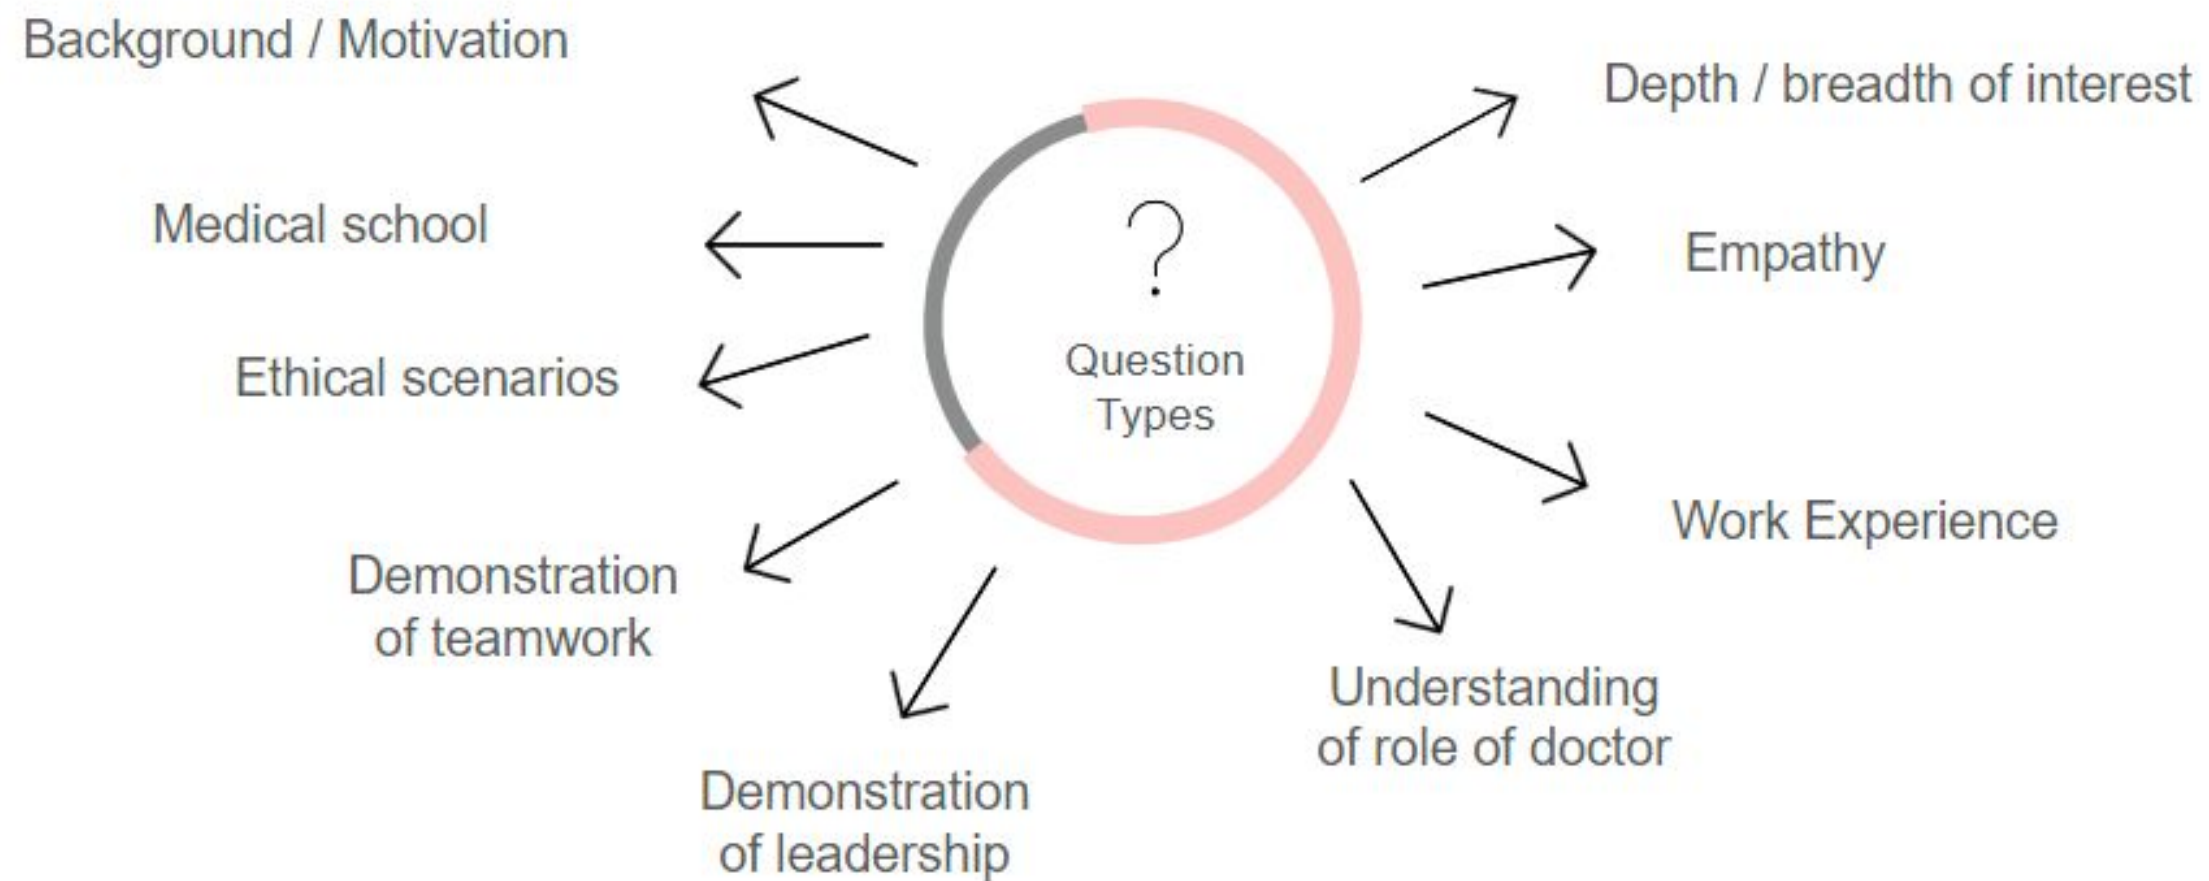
?
Question Types

Background / Motivation

Depth / breadth of interest

Medical school

Empathy

Ethical scenarios

Work Experience

Demonstration of teamwork

Understanding of role of doctor

Demonstration of leadership